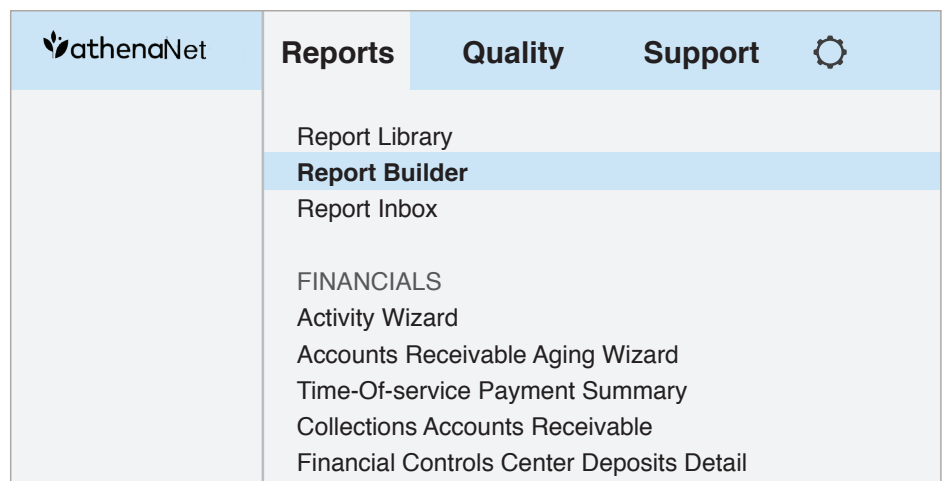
athenaNet

Reports Quality Support

Report Library
Report Builder
Report Inbox

FINANCIALS
Activity Wizard
Accounts Receivable Aging Wizard
Time-Of-service Payment Summary
Collections Accounts Receivable
Financial Controls Center Deposits Detail